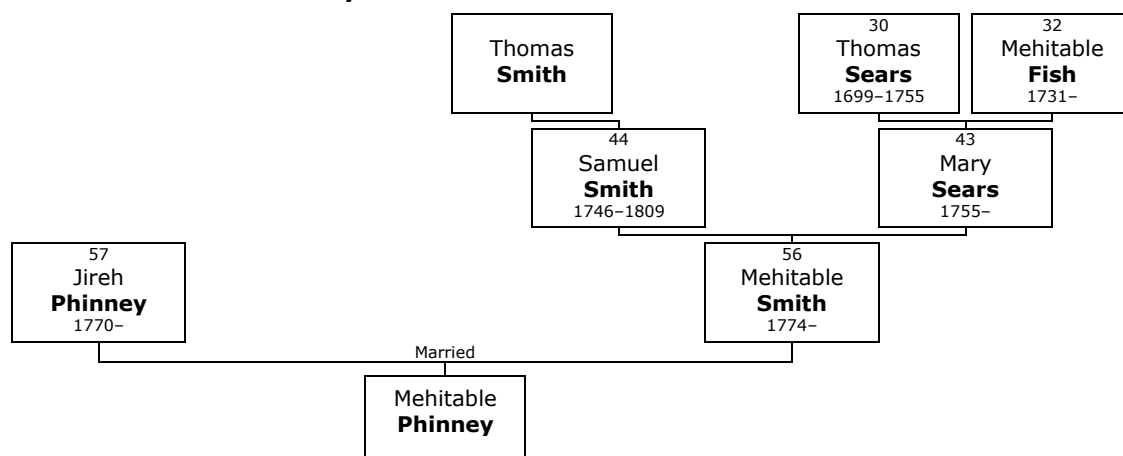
Thomas
**Smith**

30
Thomas
**Sears**
1699–1755

32
Mehitable
**Fish**
1731–

44
Samuel
**Smith**
1746–1809

43
Mary
**Sears**
1755–

57
Jireh
**Phinney**
1770–

56
Mehitable
**Smith**
1774–

Married

Mehitable
**Phinney**